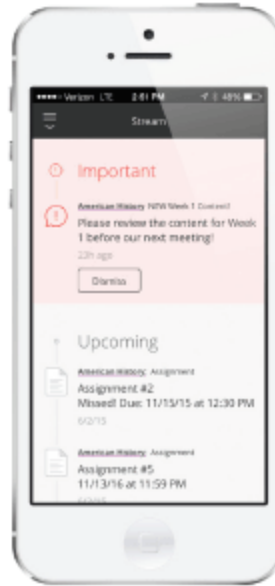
••••○ Verizon LTE 2:61 PM 48%

Stream

Important

American History NW Week 1 Content

Please review the content for Week 1 before our next meeting!

22h ago

Dismiss

Upcoming

American History Assignment

Assignment #2

Missed! Due: 11/15/15 at 12:30 PM

6/2/15

American History Assignment

Assignment #5

11/13/16 at 11:59 PM

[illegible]